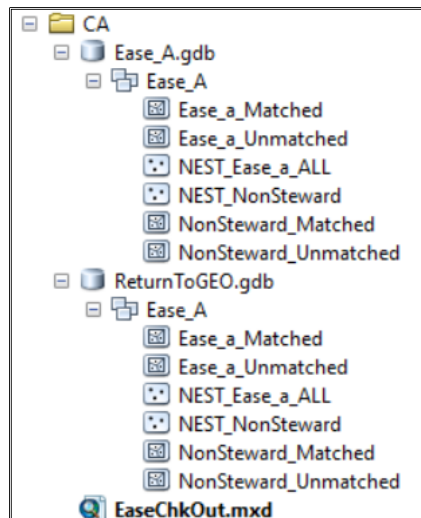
CA
Ease_A.gdb
Ease_A
Ease_a_Matched
Ease_a_Unmatched
NEST_Ease_a_ALL
NEST_NonSteward
NonSteward_Matched
NonSteward_Unmatched
ReturnToGEO.gdb
Ease_A
Ease_a_Matched
Ease_a_Unmatched
NEST_Ease_a_ALL
NEST_NonSteward
NonSteward_Matched
NonSteward_Unmatched
EaseChkOut.mxd